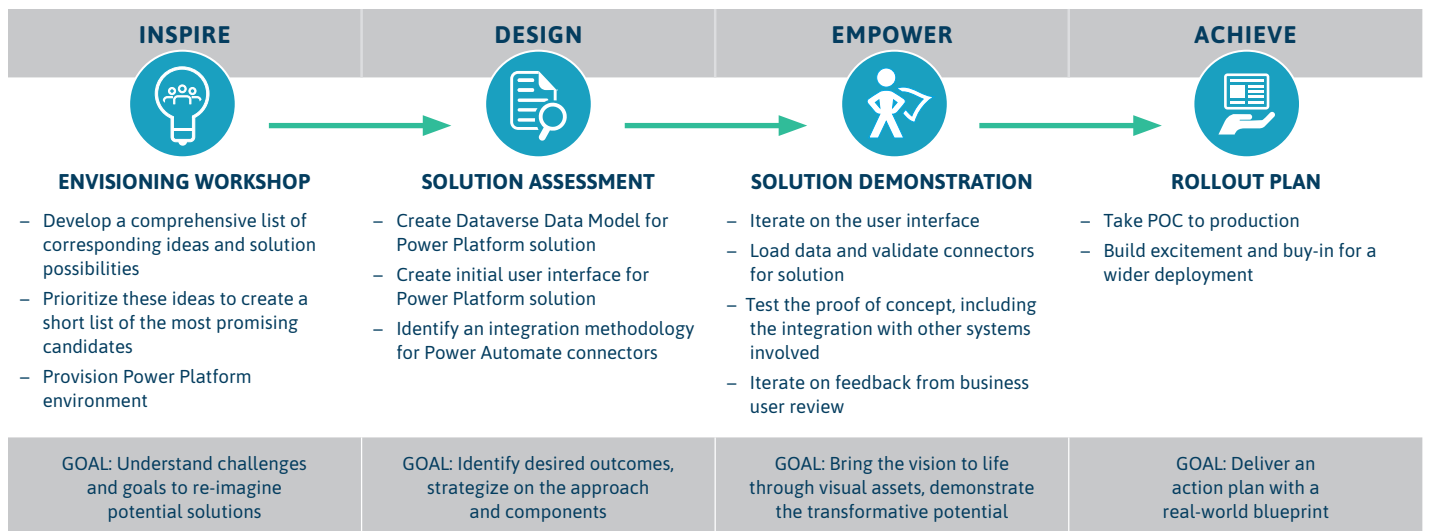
INSPIRE

ENVISIONING WORKSHOP

– Develop a comprehensive list of corresponding ideas and solution possibilities
– Prioritize these ideas to create a short list of the most promising candidates
– Provision Power Platform environment

GOAL: Understand challenges and goals to re-imagine potential solutions

DESIGN

SOLUTION ASSESSMENT

– Create Dataverse Data Model for Power Platform solution
– Create initial user interface for Power Platform solution
– Identify an integration methodology for Power Automate connectors

GOAL: Identify desired outcomes, strategize on the approach and components

EMPOWER

SOLUTION DEMONSTRATION

– Iterate on the user interface
– Load data and validate connectors for solution
– Test the proof of concept, including the integration with other systems involved
– Iterate on feedback from business user review

GOAL: Bring the vision to life through visual assets, demonstrate the transformative potential

ACHIEVE

ROLLOUT PLAN

– Take POC to production
– Build excitement and buy-in for a wider deployment

GOAL: Deliver an action plan with a real-world blueprint